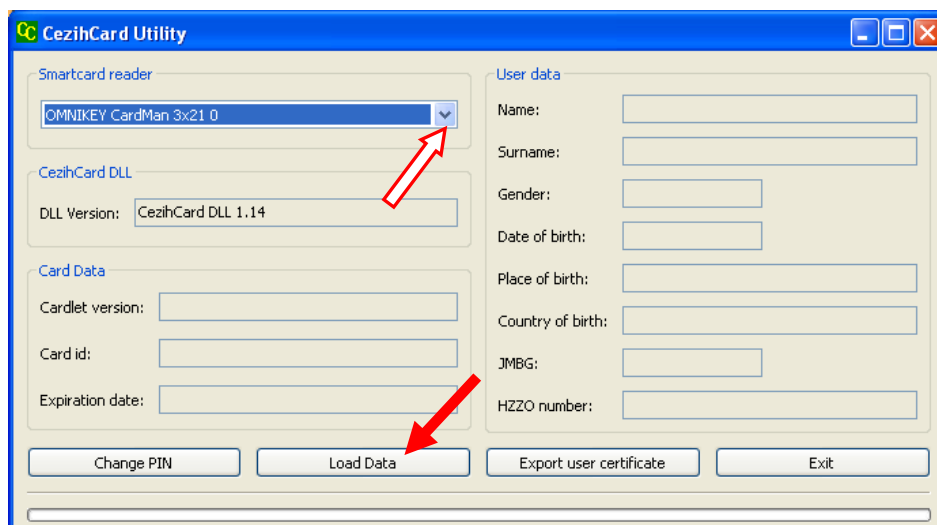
CC CezihCard Utility

Smartcard reader
OMNIKEY CardMan 3x21 0

CezihCard DLL
DLL Version: CezihCard DLL 1.14

Card Data
Cardlet version:
Card id:
Expiration date:

User data
Name:
Surname:
Gender:
Date of birth:
Place of birth:
Country of birth:
JMBG:
HZZO number:

Change PIN
Load Data
Export user certificate
Exit